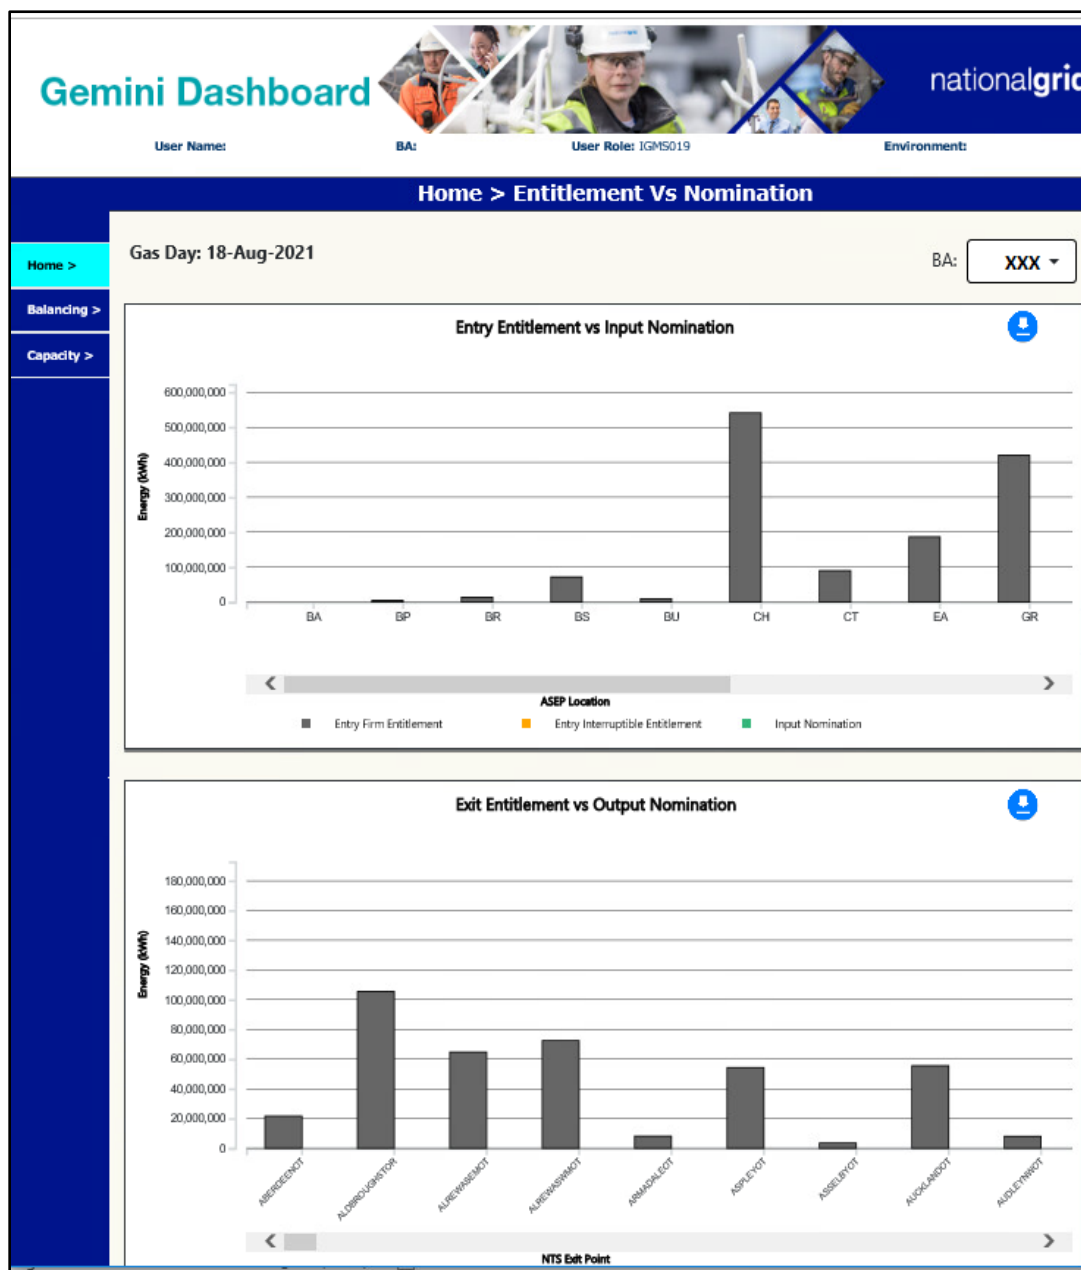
Gemini Dashboard

nationalgrid

User Name:
BA:
User Role: IGMS019
Environment:

Home > Entitlement Vs Nomination

Home >
Balancing >
Capacity >

Gas Day: 18-Aug-2021

BA: XXX

Entry Entitlement vs Input Nomination

Energy (kWh)
600,000,000
500,000,000
400,000,000
300,000,000
200,000,000
100,000,000
0

BA BP BR BS BU CH CT EA GR

ASEP Location

Entry Firm Entitlement
Entry Interruptible Entitlement
Input Nomination

Exit Entitlement vs Output Nomination

Energy (kWh)
180,000,000
160,000,000
140,000,000
120,000,000
100,000,000
80,000,000
60,000,000
40,000,000
20,000,000
0

ABERDEENOT ALDBROUGHSTOR ALREWASEMOT ALREWASWMOT ARMADALEOT ASPLEYOT ASSELBYOT AUCKLANDOT AUDLEYWOT

NTS Exit Point